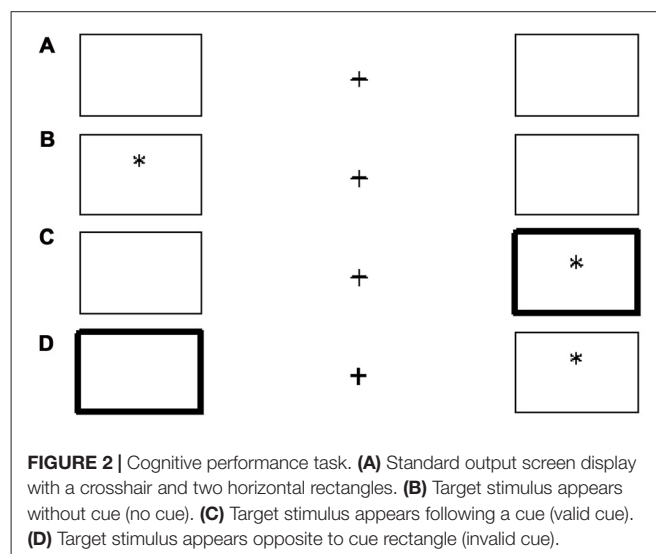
A

+

B

*

+

C

+

*

D

+

*

**FIGURE 2 |** Cognitive performance task. **(A)** Standard output screen display with a crosshair and two horizontal rectangles. **(B)** Target stimulus appears without cue (no cue). **(C)** Target stimulus appears following a cue (valid cue). **(D)** Target stimulus appears opposite to cue rectangle (invalid cue).